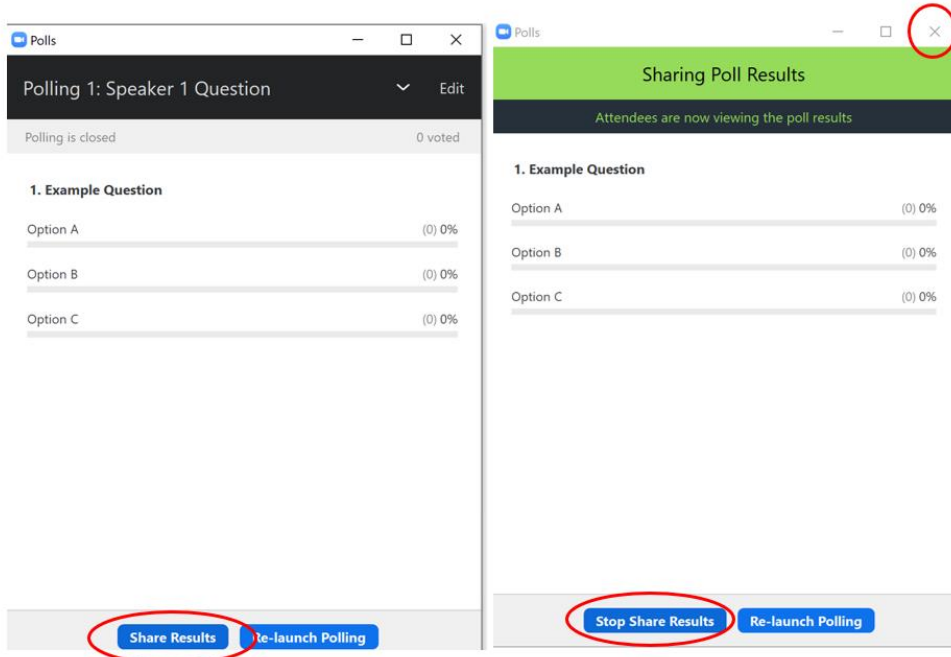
Polls

Polling 1: Speaker 1 Question

Edit

Polling is closed

0 voted

1. Example Question

Option A (0) 0%

Option B (0) 0%

Option C (0) 0%

Share Results

Re-launch Polling

Polls

Sharing Poll Results

Attendees are now viewing the poll results

1. Example Question

Option A (0) 0%

Option B (0) 0%

Option C (0) 0%

Stop Share Results

Re-launch Polling